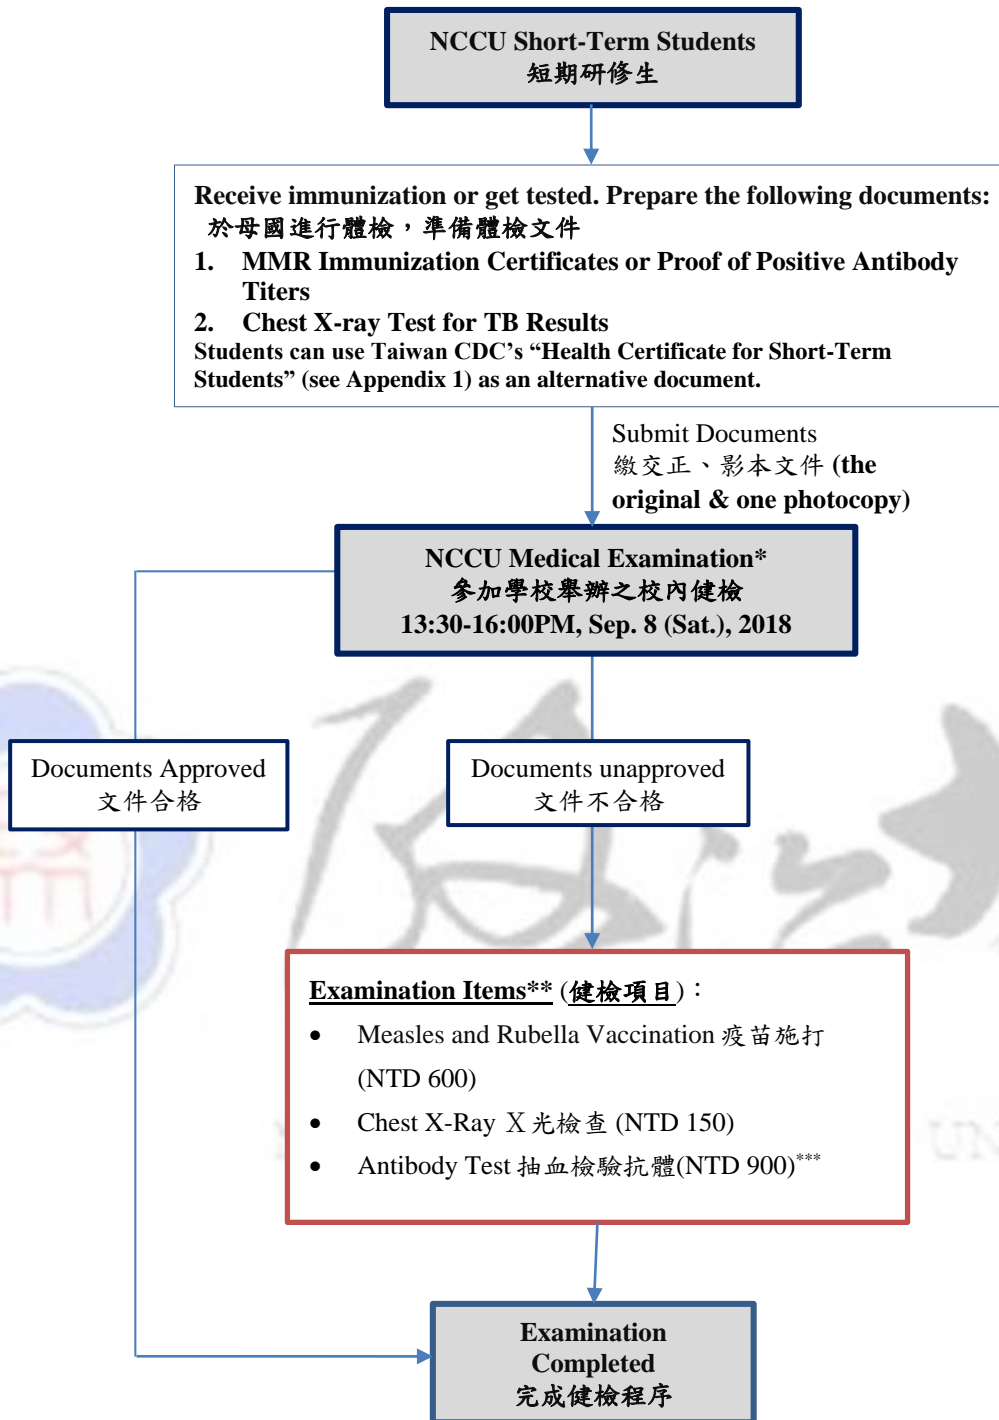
NCCU Short-Term Students
短期研修生

Receive immunization or get tested. Prepare the following documents:
於母國進行體檢，準備體檢文件
1. MMR Immunization Certificates or Proof of Positive Antibody Titers
2. Chest X-ray Test for TB Results
Students can use Taiwan CDC's "Health Certificate for Short-Term Students" (see Appendix 1) as an alternative document.

Submit Documents
繳交正、影本文件 (the original & one photocopy)

NCCU Medical Examination*
參加學校舉辦之校內健檢
13:30-16:00PM, Sep. 8 (Sat.), 2018

Documents Approved
文件合格

Documents unapproved
文件不合格

Examination Items** (健檢項目)：
• Measles and Rubella Vaccination 疫苗施打 (NTD 600)
• Chest X-Ray X光檢查 (NTD 150)
• Antibody Test 抽血檢驗抗體(NTD 900)***

Examination Completed
完成健檢程序